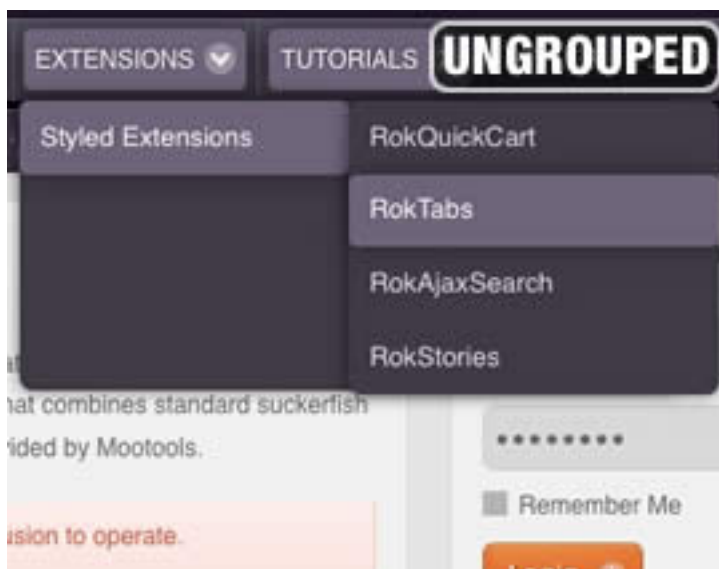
EXTENSIONS TUTORIALS UNGROUPED

Styled Extensions

RokQuickCart

RokTabs

RokAjaxSearch

RokStories

at

hat combines standard suckerfish

vided by Mootools.

usion to operate.

•••••••••

Remember Me

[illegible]